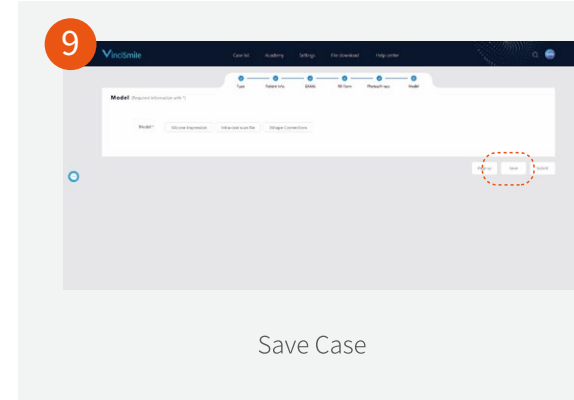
9

VinciSmile

Case list Academy Settings File download Help center

Type Patient info Bite Rx form Photos/X-rays Model

Model (Required information with *)

Model * Silicone impression Intra-oral scan file 3Shape Connections

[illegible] Save Submit

Save Case